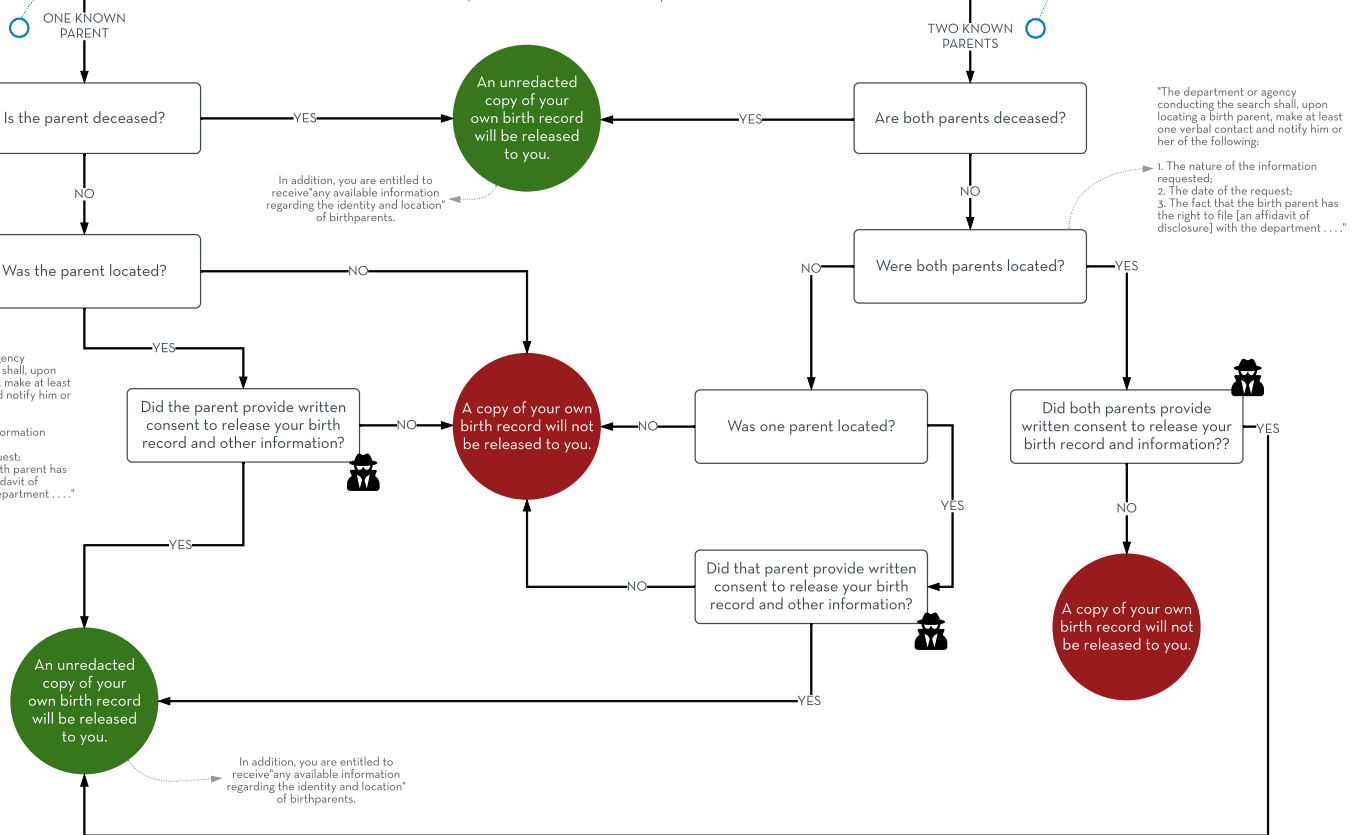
ONE KNOWN PARENT

TWO KNOWN PARENTS

Is the parent deceased?

YES

An unredacted copy of your own birth record will be released to you.

YES

Are both parents deceased?

"The department or agency conducting the search shall, upon locating a birth parent, make at least one verbal contact and notify him or her of the following:

1. The nature of the information requested;
2. The date of the request;
3. The fact that the birth parent has the right to file [an affidavit of disclosure] with the department . . . ."

In addition, you are entitled to receive"any available information regarding the identity and location" of birthparents.

NO

NO

Was the parent located?

NO

NO

Were both parents located?

YES

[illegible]ency
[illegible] shall, upon
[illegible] make at least
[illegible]d notify him or

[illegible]ormation

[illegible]uest;
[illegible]th parent has
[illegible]davit of
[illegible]epartment . . . ."

YES

Did the parent provide written consent to release your birth record and other information?

NO

A copy of your own birth record will not be released to you.

NO

Was one parent located?

Did both parents provide written consent to release your birth record and information??

YES

YES

NO

YES

Did that parent provide written consent to release your birth record and other information?

NO

A copy of your own birth record will not be released to you.

An unredacted copy of your own birth record will be released to you.

YES

In addition, you are entitled to receive"any available information regarding the identity and location" of birthparents.